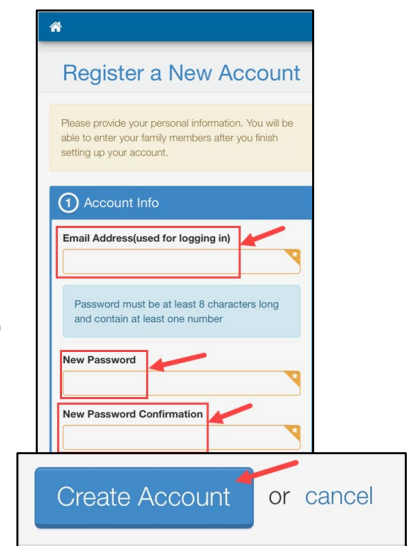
Register a New Account

Please provide your personal information. You will be able to enter your family members after you finish setting up your account.

1 Account Info

Email Address(used for logging in)

Password must be at least 8 characters long and contain at least one number

New Password

New Password Confirmation

Create Account or cancel